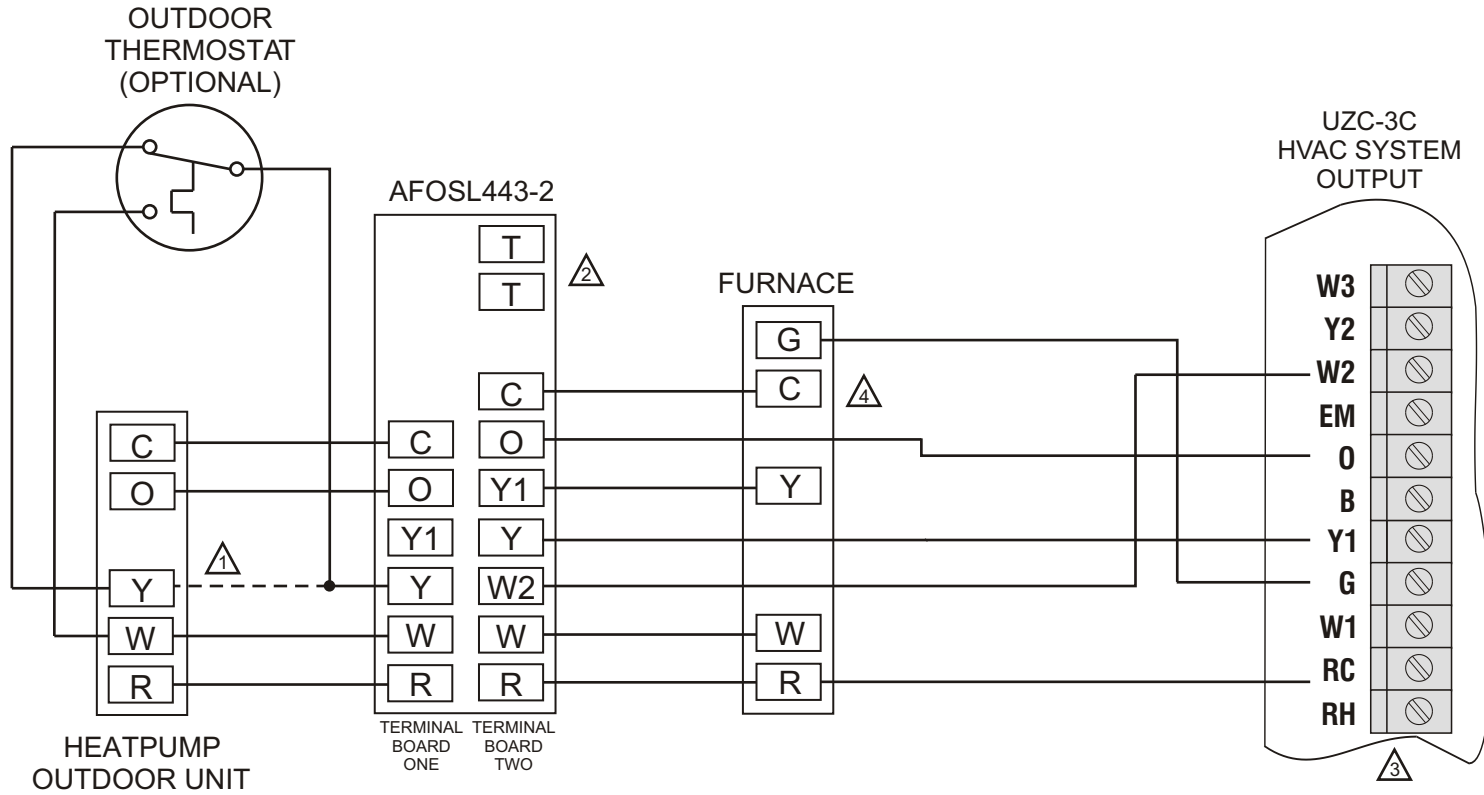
OUTDOOR THERMOSTAT (OPTIONAL)

AFOSL443-2

T
T
2

FURNACE

UZC-3C HVAC SYSTEM OUTPUT

G
C
4

C
C
C
O
O
O
Y1
Y
Y1
Y
1
Y
Y
W2
W
W
W
W
R
R
R
R

TERMINAL BOARD ONE
TERMINAL BOARD TWO

HEATPUMP OUTDOOR UNIT

W3
Y2
W2
EM
O
B
Y1
G
W1
RC
RH
3